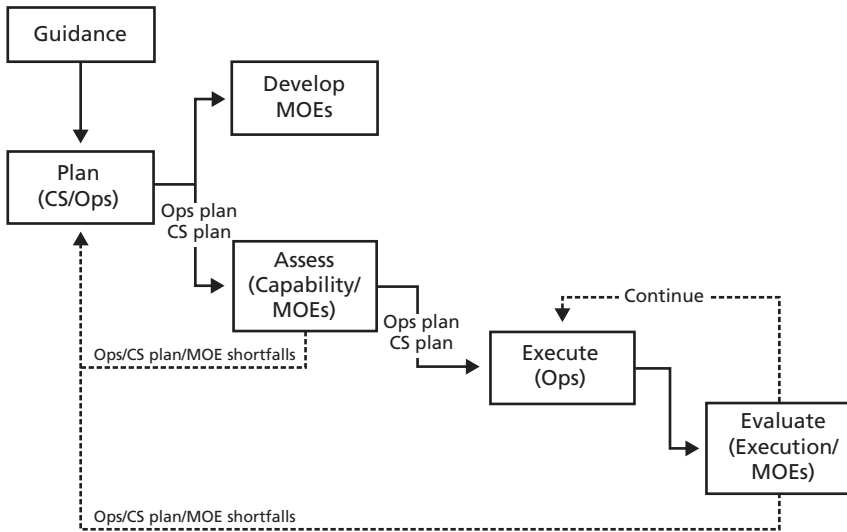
Guidance

Plan (CS/Ops)

Develop MOEs

Ops plan
CS plan

Assess (Capability/ MOEs)

Ops/CS plan/MOE shortfalls

Ops plan
CS plan

Continue

Execute (Ops)

Evaluate (Execution/ MOEs)

Ops/CS plan/MOE shortfalls